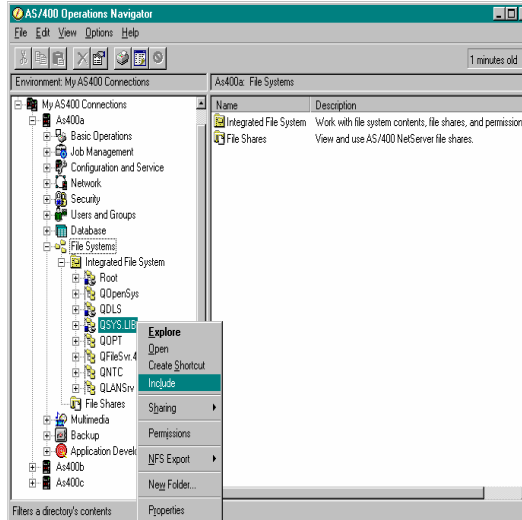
AS/400 Operations Navigator

File Edit View Options Help

1 minutes old

Environment: My AS400 Connections

As400a: File Systems

My AS400 Connections
As400a
Basic Operations
Job Management
Configuration and Service
Network
Security
Users and Groups
Database
File Systems
Integrated File System
Root
QOpenSys
QDLS
QSYS.LIB
QOPT
QFileSvr.4
QNTC
QLANSrv
File Shares
Multimedia
Backup
Application Develo
As400b
As400c

| Name | Description |
|---|---|
| Integrated File System | Work with file system contents, file shares, and permission |
| File Shares | View and use AS/400 NetServer file shares. |

Explore
Open
Create Shortcut
Include
Sharing
Permissions
NFS Export
New Folder...
Properties

Filters a directory's contents